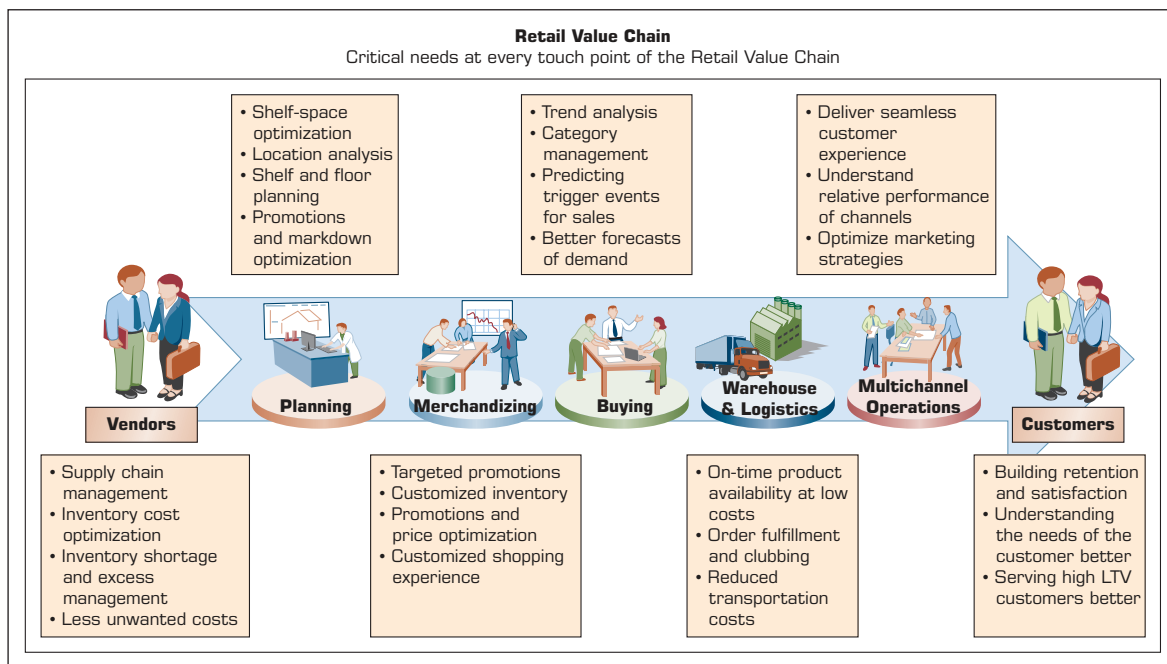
**Retail Value Chain**
Critical needs at every touch point of the Retail Value Chain

• Shelf-space optimization
• Location analysis
• Shelf and floor planning
• Promotions and markdown optimization

• Trend analysis
• Category management
• Predicting trigger events for sales
• Better forecasts of demand

• Deliver seamless customer experience
• Understand relative performance of channels
• Optimize marketing strategies

Vendors

Planning

Merchandizing

Buying

Warehouse & Logistics

Multichannel Operations

Customers

• Supply chain management
• Inventory cost optimization
• Inventory shortage and excess management
• Less unwanted costs

• Targeted promotions
• Customized inventory
• Promotions and price optimization
• Customized shopping experience

• On-time product availability at low costs
• Order fulfillment and clubbing
• Reduced transportation costs

• Building retention and satisfaction
• Understanding the needs of the customer better
• Serving high LTV customers better